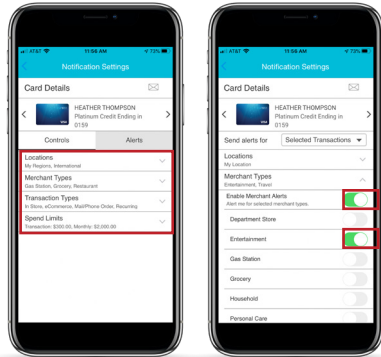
AT&T 11:56 AM 73%

Notification Settings

Card Details

HEATHER THOMPSON
Platinum Credit Ending in 0159

Controls

Alerts

Locations
My Regions, International

Merchant Types
Gas Station, Grocery, Restaurant

Transaction Types
In Store, eCommerce, Mail/Phone Order, Recurring

Spend Limits
Transaction: $300.00, Monthly: $2,000.00

AT&T 11:56 AM 73%

Notification Settings

Card Details

HEATHER THOMPSON
Platinum Credit Ending in 0159

Send alerts for

Selected Transactions

Locations
My Location

Merchant Types
Entertainment, Travel

Enable Merchant Alerts
Alert me for selected merchant types.

Department Store

Entertainment

Gas Station

Grocery

Household

Personal Care